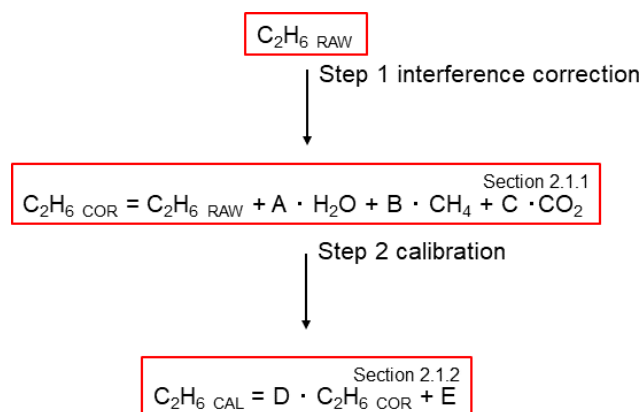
$C_2H_{6\ RAW}$

Step 1 interference correction

Section 2.1.1
$C_2H_{6\ COR} = C_2H_{6\ RAW} + A \cdot H_2O + B \cdot CH_4 + C \cdot CO_2$

Step 2 calibration

Section 2.1.2
$C_2H_{6\ CAL} = D \cdot C_2H_{6\ COR} + E$